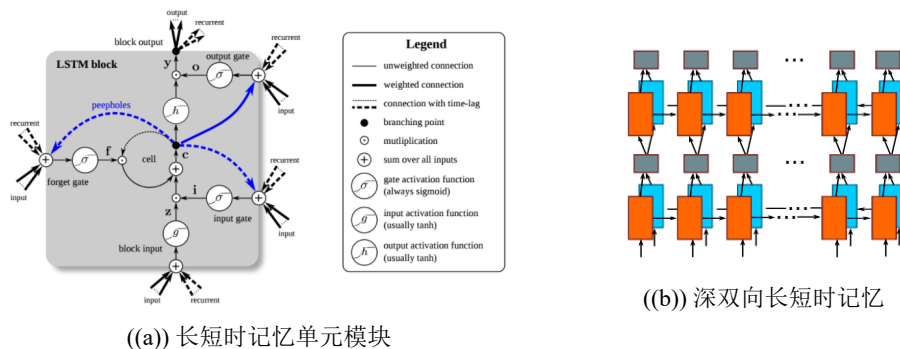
output
recurrent
block output
LSTM block
y
output gate
o
$\sigma$
recurrent
input
peepholes
$h$
recurrent
c
f
$\sigma$
cell
forget gate
input
recurrent
i
$\sigma$
input gate
input
z
$g$
block input
input
recurrent

Legend
unweighted connection
weighted connection
connection with time-lag
branching point
mutliplication
sum over all inputs
gate activation function (always sigmoid)
input activation function (usually tanh)
output activation function (usually tanh)

((a)) 长短时记忆单元模块

((b)) 深双向长短时记忆